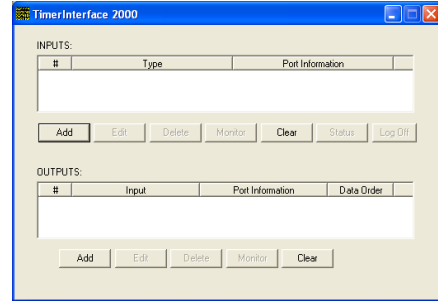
TimerInterface 2000

INPUTS:

| # | Type | Port Information |
|---|---|---|

Add Edit Delete Monitor Clear Status Log Off

OUTPUTS:

| # | Input | Port Information | Data Order |
|---|---|---|---|

Add Edit Delete Monitor Clear